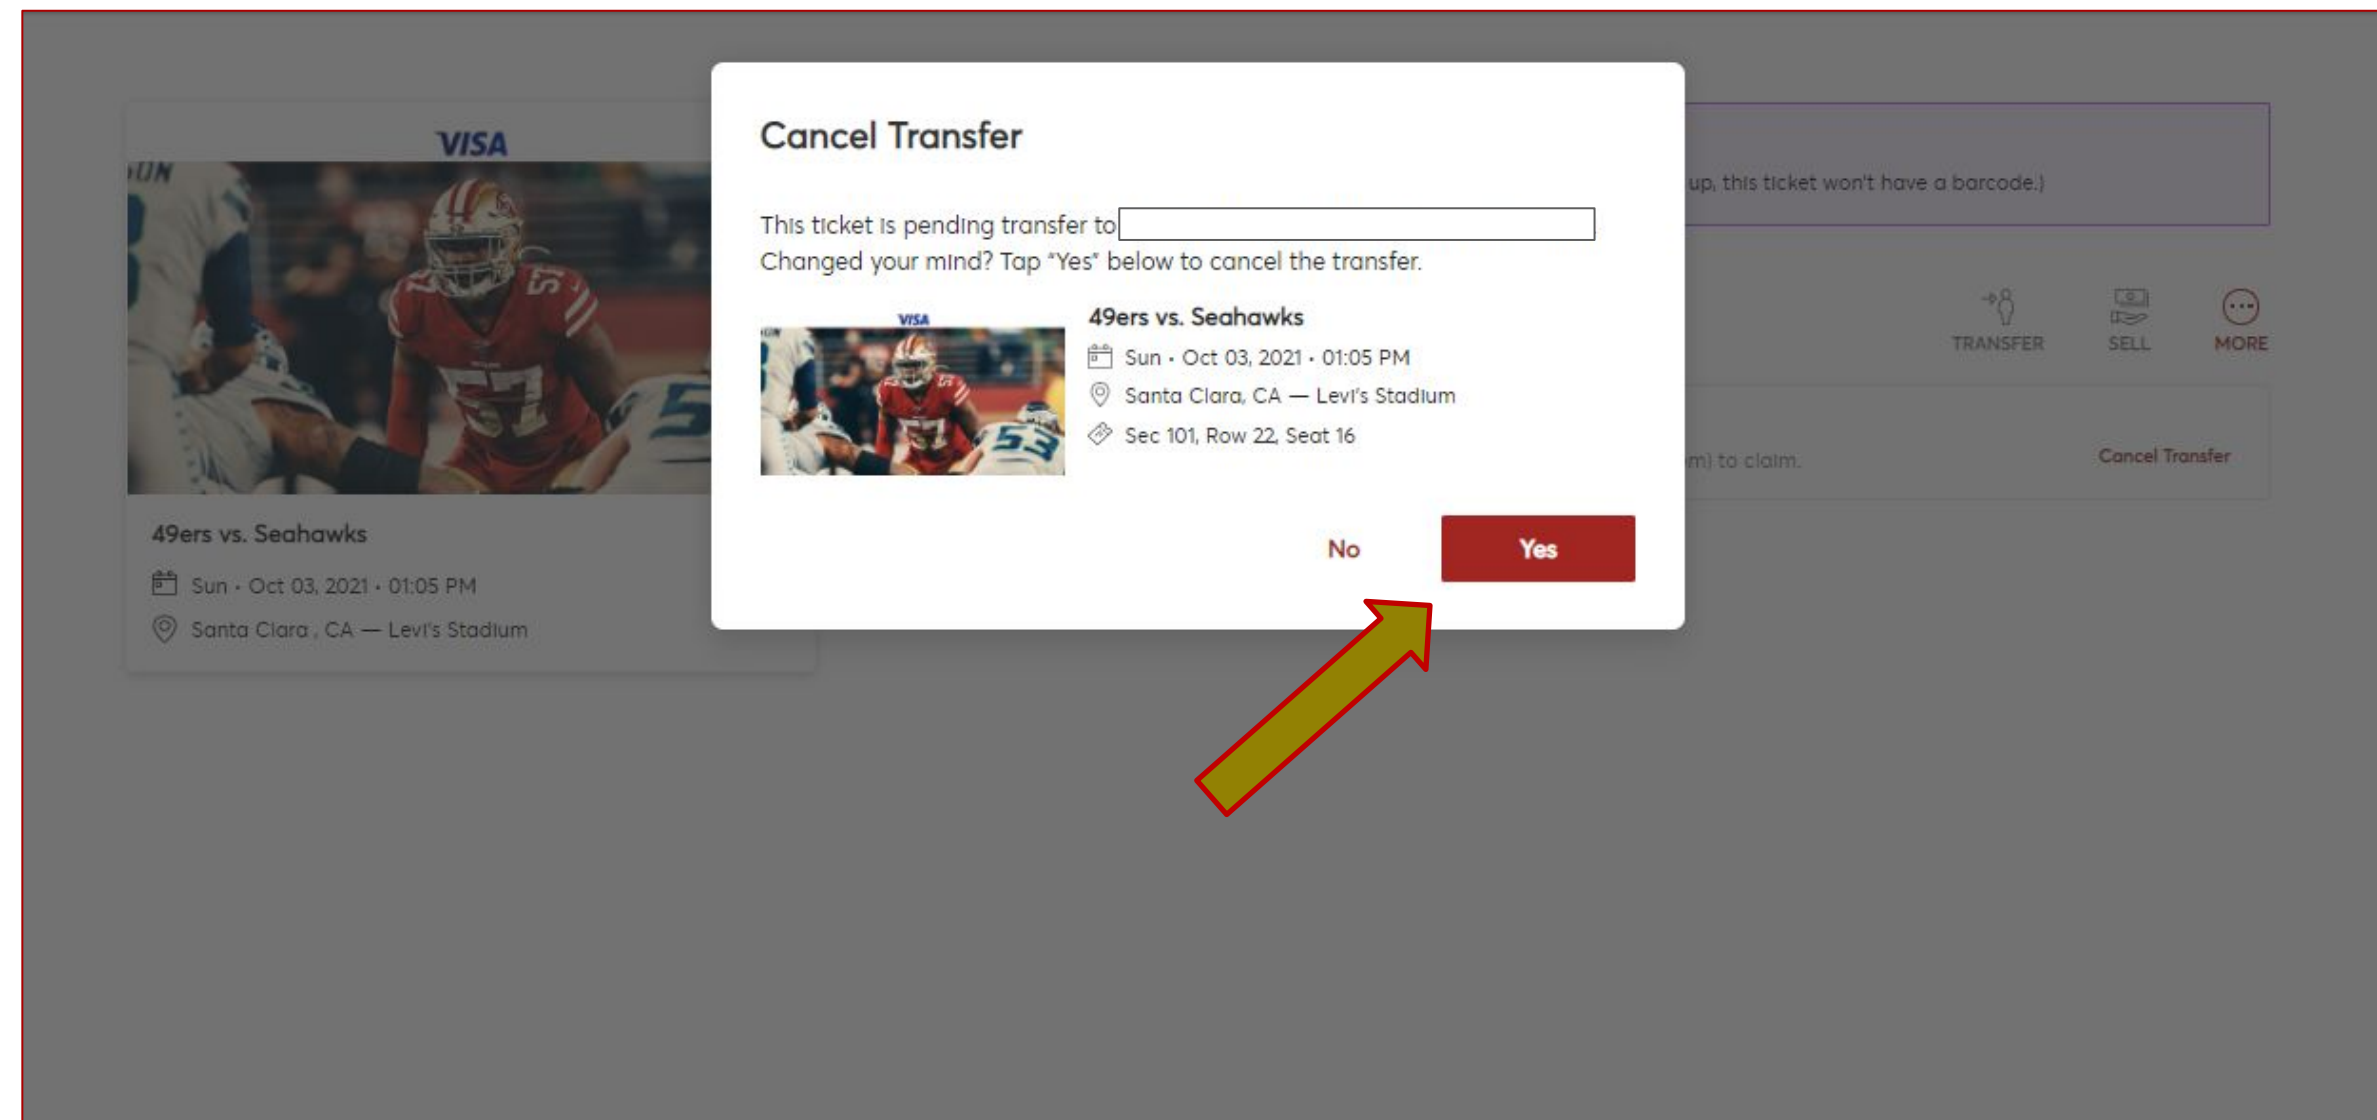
VISA

49ers vs. Seahawks

Sun • Oct 03, 2021 • 01:05 PM

Santa Clara , CA — Levi's Stadium

up, this ticket won't have a barcode.)

TRANSFER SELL MORE

m) to claim.

Cancel Transfer

Cancel Transfer

This ticket is pending transfer to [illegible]
Changed your mind? Tap "Yes" below to cancel the transfer.

VISA

49ers vs. Seahawks

Sun • Oct 03, 2021 • 01:05 PM

Santa Clara, CA — Levi's Stadium

Sec 101, Row 22, Seat 16

No

Yes